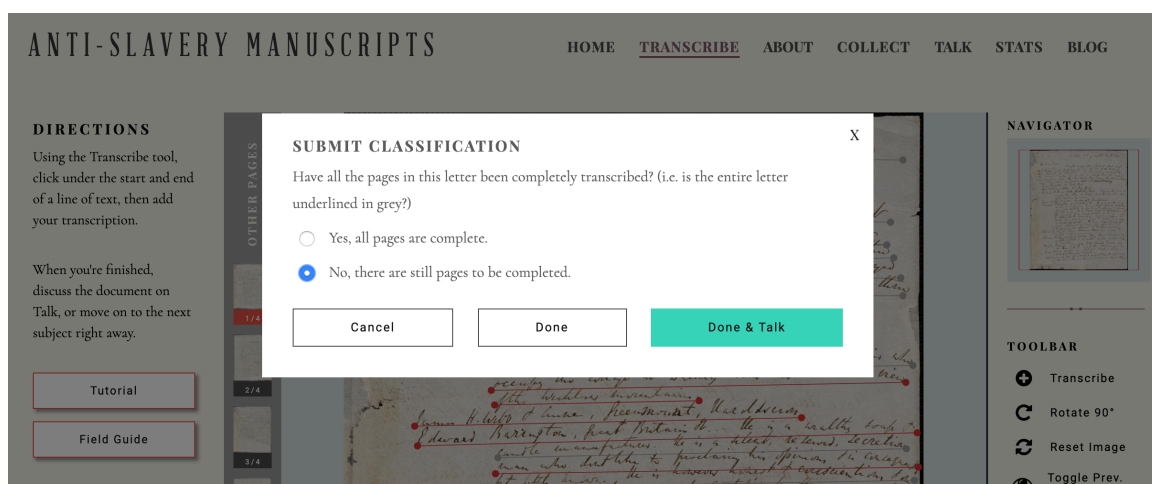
ANTI-SLAVERY MANUSCRIPTS

HOME TRANSCRIBE ABOUT COLLECT TALK STATS BLOG

DIRECTIONS

Using the Transcribe tool, click under the start and end of a line of text, then add your transcription.

When you're finished, discuss the document on Talk, or move on to the next subject right away.

Tutorial

Field Guide

OTHER PAGES

1/4

2/4

3/4

SUBMIT CLASSIFICATION

X

Have all the pages in this letter been completely transcribed? (i.e. is the entire letter underlined in grey?)

Yes, all pages are complete.

No, there are still pages to be completed.

Cancel

Done

Done & Talk

NAVIGATOR

TOOLBAR

Transcribe

Rotate 90°

Reset Image

Toggle Prev.